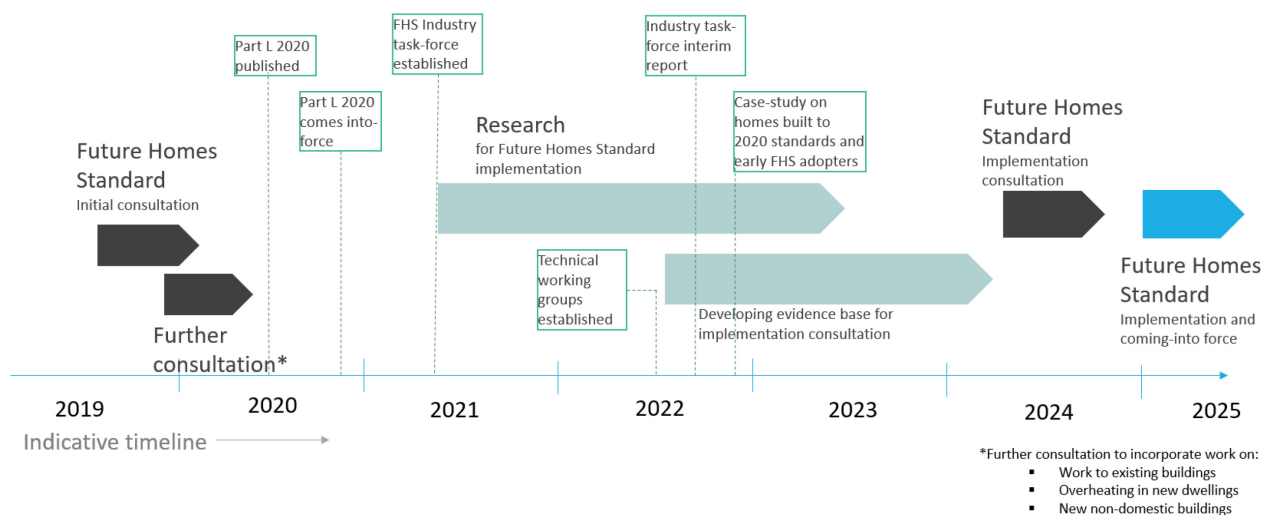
Part L 2020 published

FHS Industry task-force established

Industry task-force interim report

Part L 2020 comes into-force

Research
for Future Homes Standard implementation

Case-study on homes built to 2020 standards and early FHS adopters

Future Homes Standard
Implementation consultation

Future Homes Standard
Initial consultation

Technical working groups established

Future Homes Standard
Implementation and coming-into force

Developing evidence base for implementation consultation

Further consultation*

2019

2020

2021

2022

2023

2024

2025

Indicative timeline

*Further consultation to incorporate work on:
▪ Work to existing buildings
▪ Overheating in new dwellings
▪ New non-domestic buildings